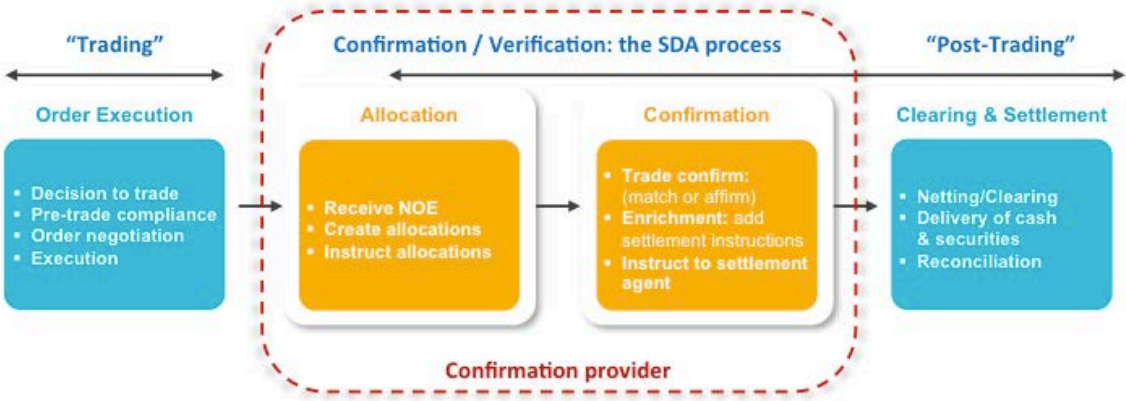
"Trading"

Confirmation / Verification: the SDA process

"Post-Trading"

Order Execution

- Decision to trade
- Pre-trade compliance
- Order negotiation
- Execution

Allocation

- Receive NOE
- Create allocations
- Instruct allocations

Confirmation

- Trade confirm: (match or affirm)
- Enrichment: add settlement instructions
- Instruct to settlement agent

Clearing & Settlement

- Netting/Clearing
- Delivery of cash & securities
- Reconciliation

Confirmation provider